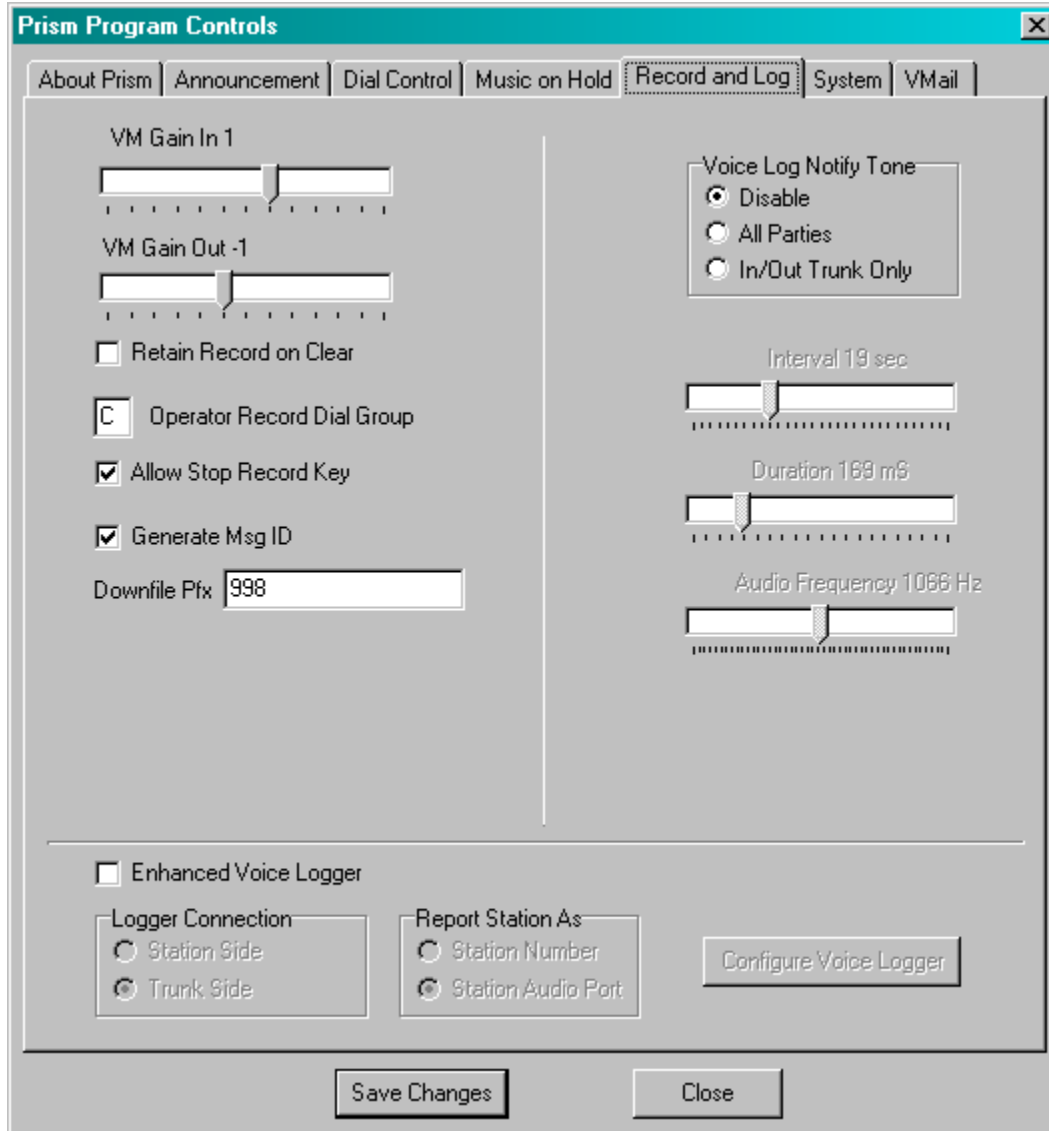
Prism Program Controls

About Prism | Announcement | Dial Control | Music on Hold | Record and Log | System | VMail

VM Gain In 1

VM Gain Out -1

Retain Record on Clear

C Operator Record Dial Group

Allow Stop Record Key

Generate Msg ID

Downfile Pfx 998

Voice Log Notify Tone
Disable
All Parties
In/Out Trunk Only

Interval 19 sec

Duration 169 mS

Audio Frequency 1066 Hz

Enhanced Voice Logger

Logger Connection
Station Side
Trunk Side

Report Station As
Station Number
Station Audio Port

Configure Voice Logger

Save Changes

Close